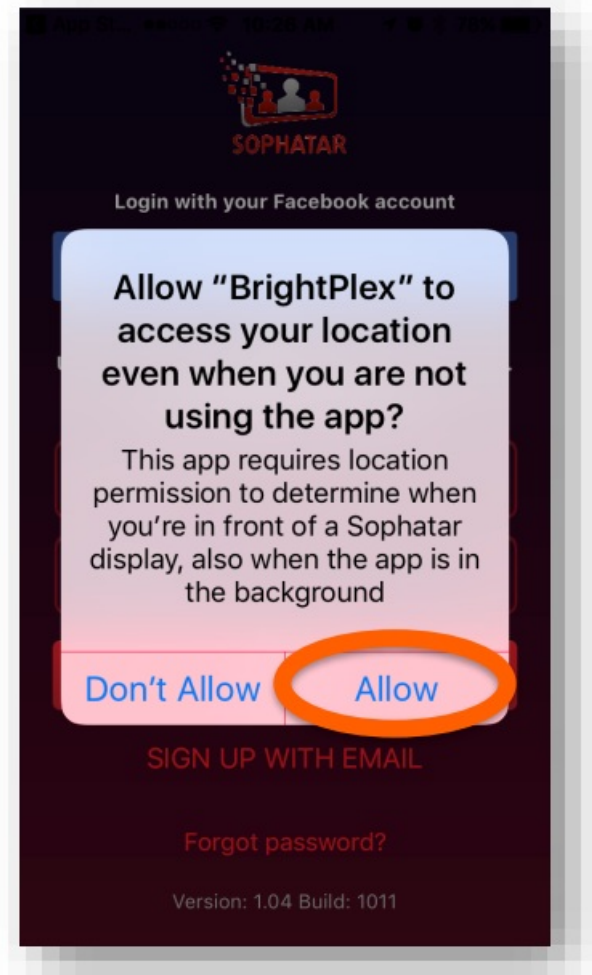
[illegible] 10:28 AM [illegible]

SOPHATAR

Login with your Facebook account

Allow "BrightPlex" to access your location even when you are not using the app?

This app requires location permission to determine when you're in front of a Sophatar display, also when the app is in the background

Don't Allow

Allow

SIGN UP WITH EMAIL

Forgot password?

Version: 1.04 Build: 1011